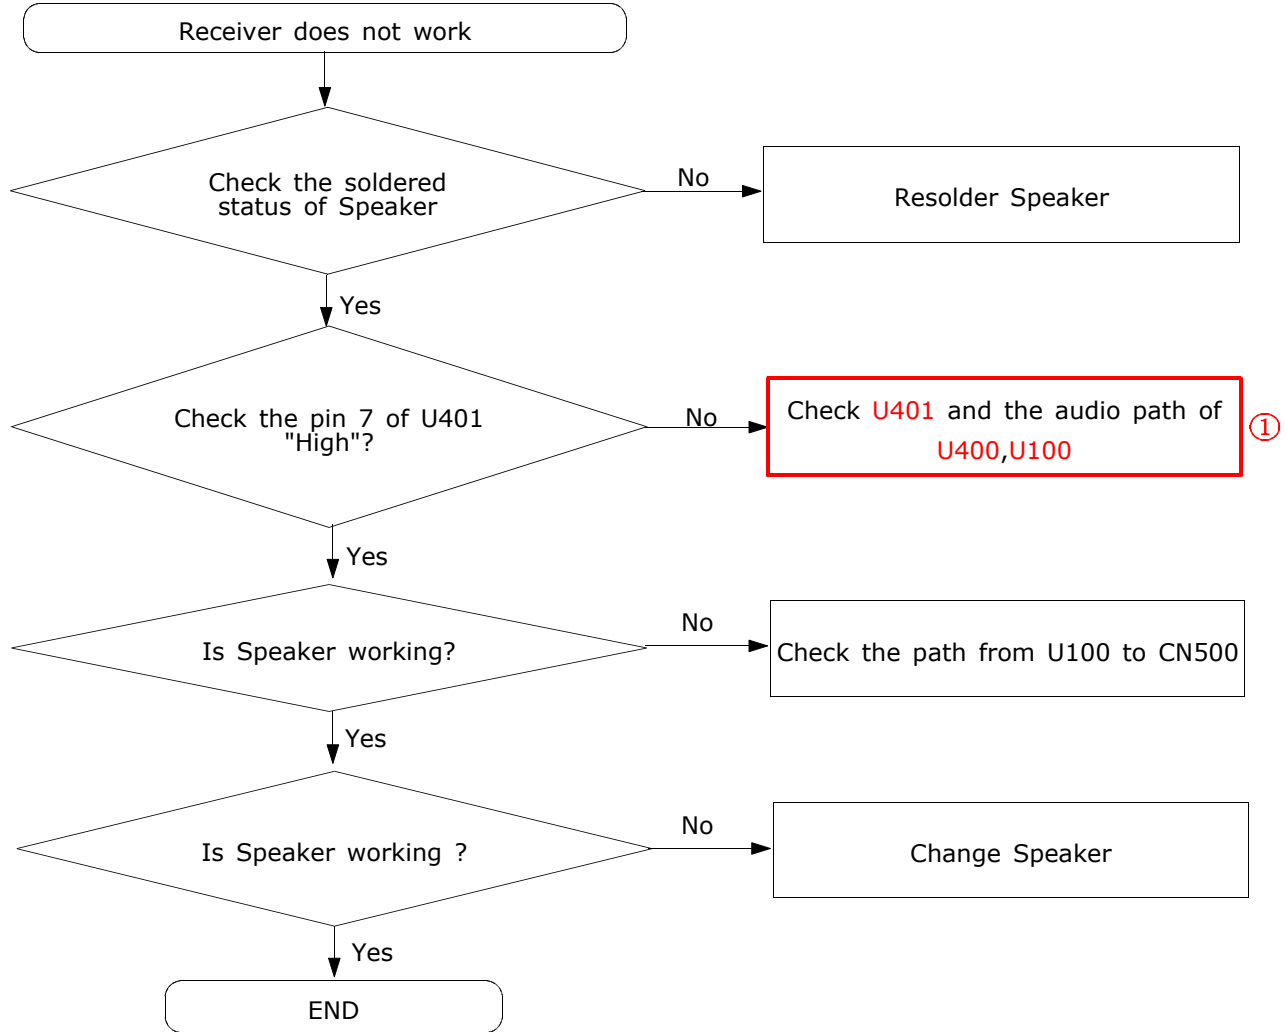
Receiver does not work

Check the soldered status of Speaker

No

Resolder Speaker

Yes

Check the pin 7 of U401 "High"?

No

Check U401 and the audio path of U400,U100

①

Yes

Is Speaker working?

No

Check the path from U100 to CN500

Yes

Is Speaker working ?

No

Change Speaker

Yes

END